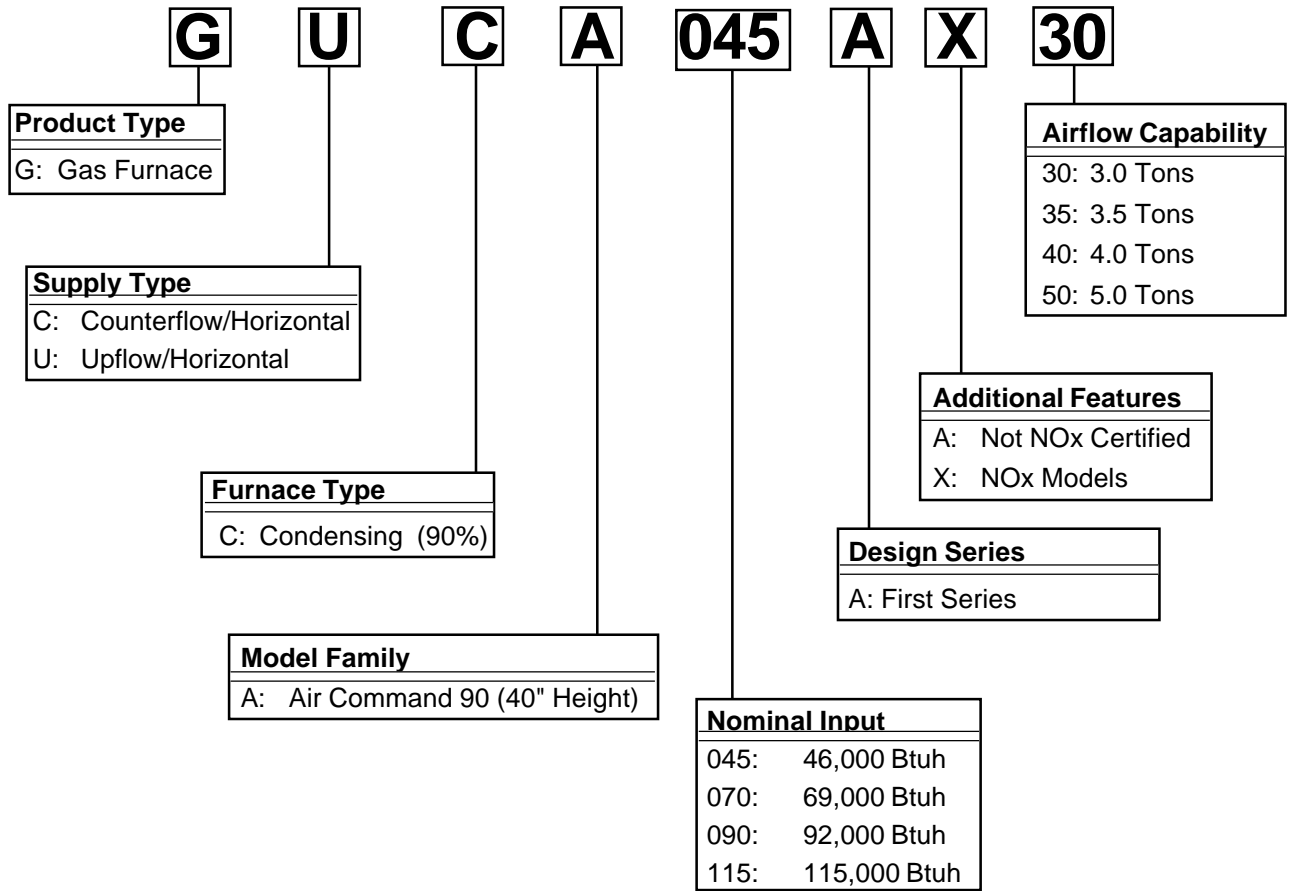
G U C A 045 A X 30

Product Type
G: Gas Furnace

Supply Type
C: Counterflow/Horizontal
U: Upflow/Horizontal

Furnace Type
C: Condensing (90%)

Model Family
A: Air Command 90 (40" Height)

Nominal Input
045: 46,000 Btuh
070: 69,000 Btuh
090: 92,000 Btuh
115: 115,000 Btuh

Design Series
A: First Series

Additional Features
A: Not NOx Certified
X: NOx Models

Airflow Capability
30: 3.0 Tons
35: 3.5 Tons
40: 4.0 Tons
50: 5.0 Tons